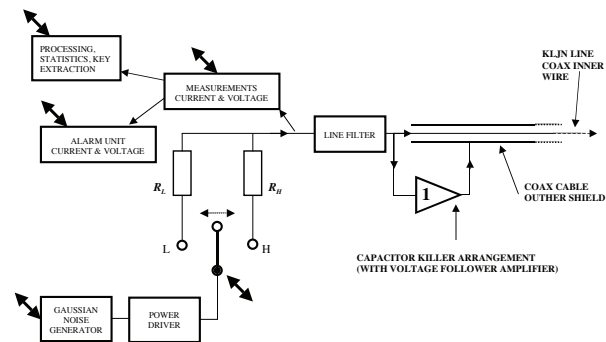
PROCESSING, STATISTICS, KEY EXTRACTION

MEASUREMENTS CURRENT & VOLTAGE

ALARM UNIT CURRENT & VOLTAGE

LINE FILTER

KLJN LINE COAX INNER WIRE

$R_L$

$R_H$

1

COAX CABLE OUTHER SHIELD

L

H

CAPACITOR KILLER ARRANGEMENT (WITH VOLTAGE FOLLOWER AMPLIFIER)

GAUSSIAN NOISE GENERATOR

POWER DRIVER